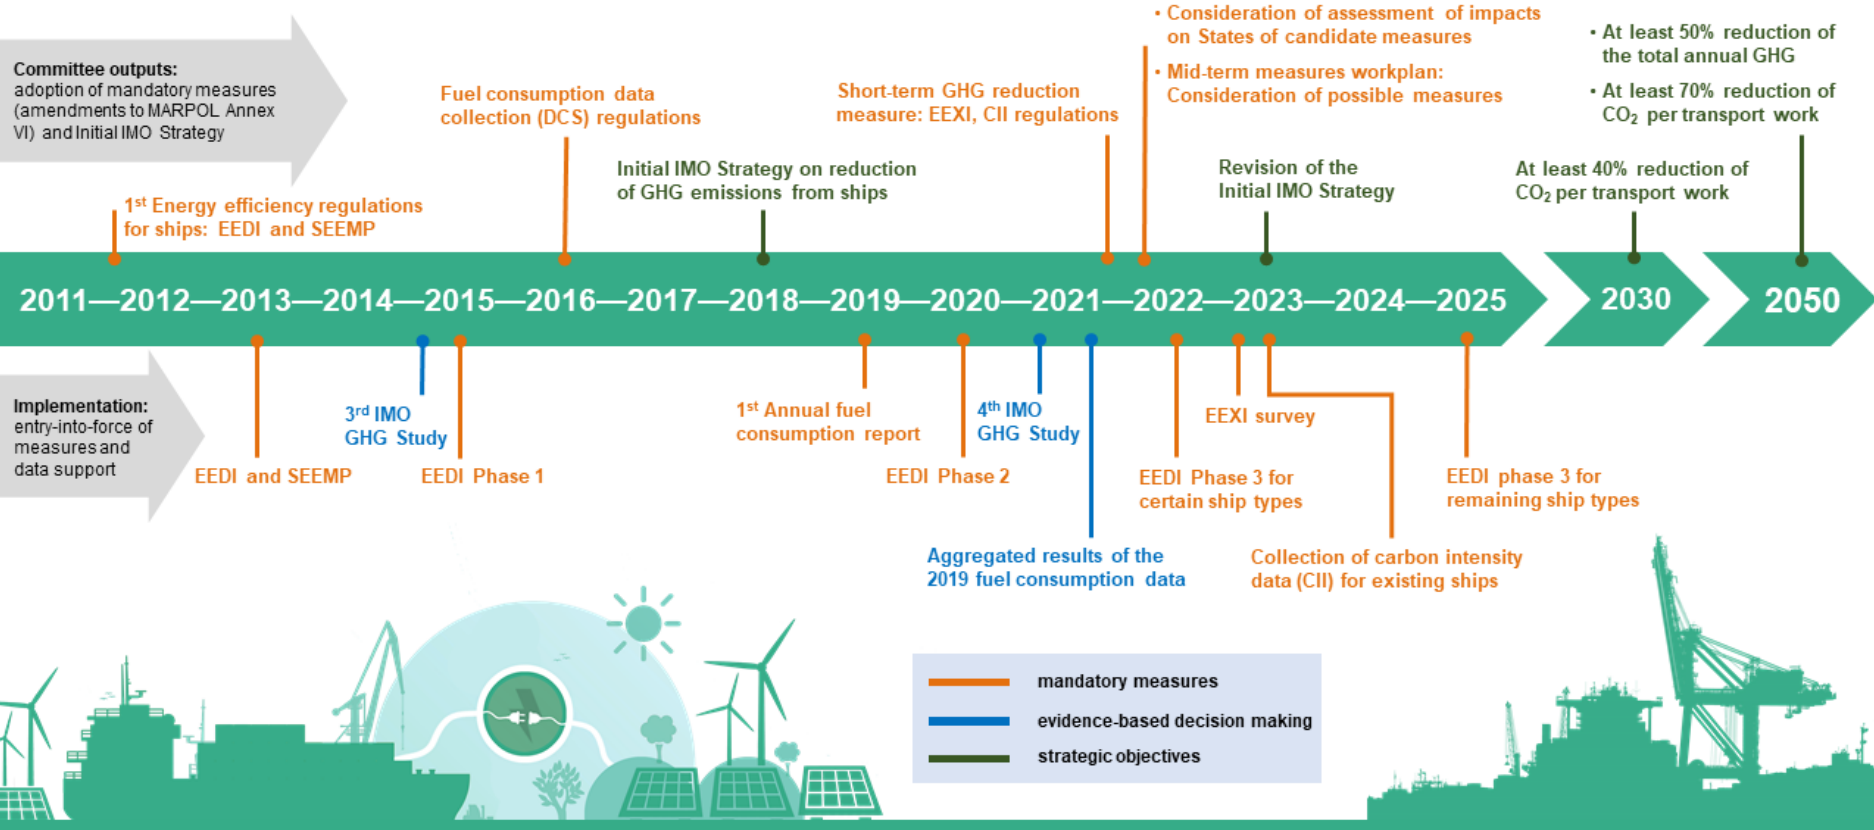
Committee outputs:
adoption of mandatory measures (amendments to MARPOL Annex VI) and Initial IMO Strategy

$1^{st}$ Energy efficiency regulations for ships: EEDI and SEEMP

Fuel consumption data collection (DCS) regulations

Initial IMO Strategy on reduction of GHG emissions from ships

Short-term GHG reduction measure: EEXI, CII regulations

• Consideration of assessment of impacts on States of candidate measures

• Mid-term measures workplan: Consideration of possible measures

Revision of the Initial IMO Strategy

At least 40% reduction of $CO_2$ per transport work

• At least 50% reduction of the total annual GHG

• At least 70% reduction of $CO_2$ per transport work

2011—2012—2013—2014—2015—2016—2017—2018—2019—2020—2021—2022—2023—2024—2025

2030

2050

Implementation:
entry-into-force of measures and data support

EEDI and SEEMP

$3^{rd}$ IMO GHG Study

EEDI Phase 1

$1^{st}$ Annual fuel consumption report

EEDI Phase 2

$4^{th}$ IMO GHG Study

Aggregated results of the 2019 fuel consumption data

EEDI Phase 3 for certain ship types

EEXI survey

Collection of carbon intensity data (CII) for existing ships

EEDI phase 3 for remaining ship types

mandatory measures
evidence-based decision making
strategic objectives